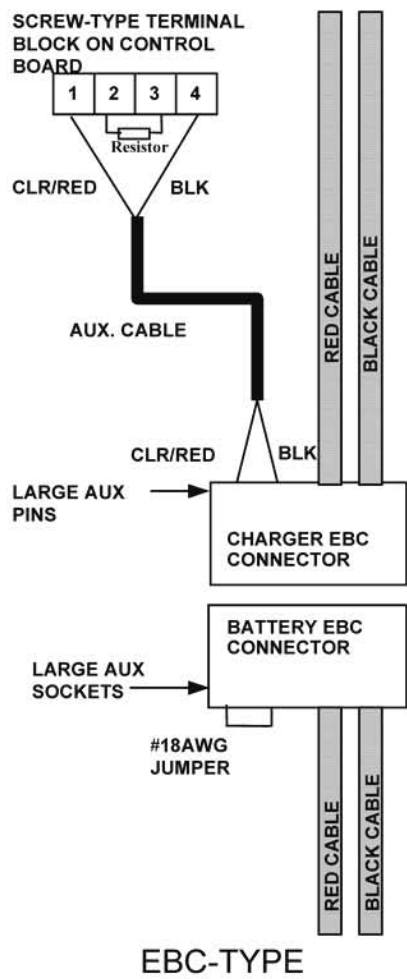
SCREW-TYPE TERMINAL BLOCK ON CONTROL BOARD

1 2 3 4

Resistor

CLR/RED

BLK

RED CABLE

BLACK CABLE

AUX. CABLE

CLR/RED

BLK

LARGE AUX PINS

CHARGER EBC CONNECTOR

BATTERY EBC CONNECTOR

LARGE AUX SOCKETS

#18AWG JUMPER

RED CABLE

BLACK CABLE

EBC-TYPE